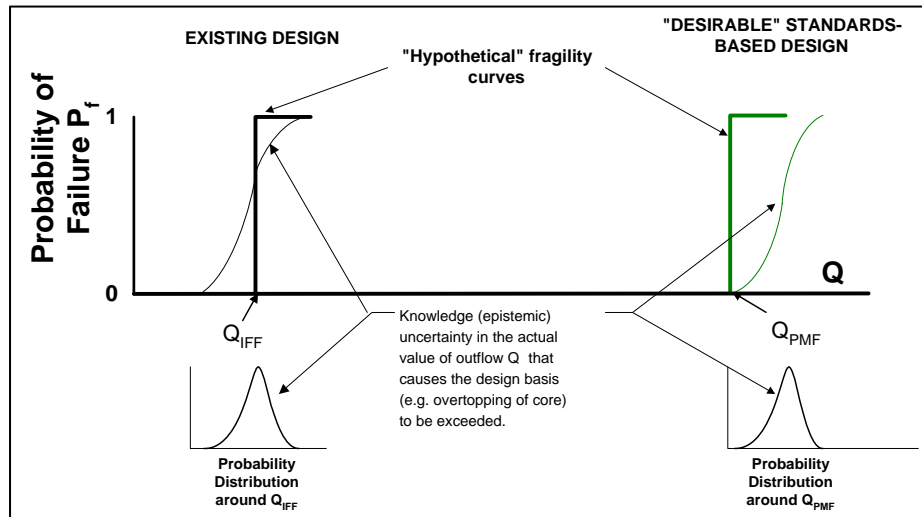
EXISTING DESIGN

"DESIRABLE" STANDARDS-BASED DESIGN

"Hypothetical" fragility curves

Probability of Failure $P_f$

1

0

Q

$Q_{IFF}$

$Q_{PMF}$

Knowledge (epistemic) uncertainty in the actual value of outflow Q that causes the design basis (e.g. overtopping of core) to be exceeded.

Probability Distribution around $Q_{IFF}$

Probability Distribution around $Q_{PMF}$